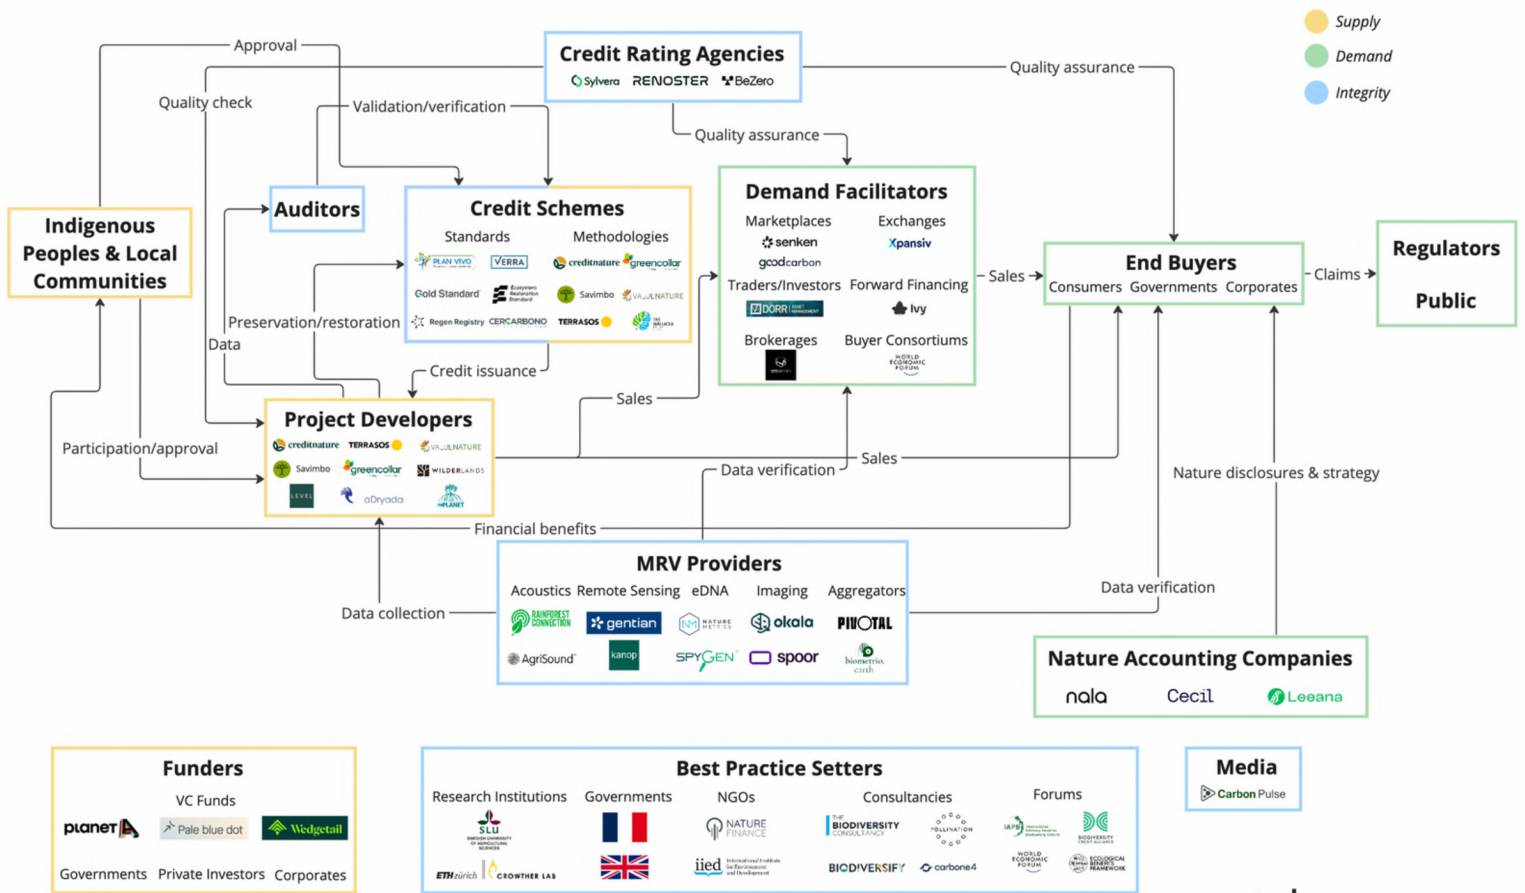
Supply
Demand
Integrity

Credit Rating Agencies
Sylvera RENOSTER BeZero

Approval
Quality check
Validation/verification
Quality assurance
Quality assurance

Indigenous Peoples & Local Communities

Auditors

Credit Schemes
Standards
Methodologies
PLAN VIVO VERRA creditnature greencollar
Gold Standard Ecosystem Restoration Standard Savimbo VAULNATURE
Regen Registry CERCARBONO TERRASOS

Demand Facilitators
Marketplaces
Exchanges
senken
Xpansiv
goodcarbon
Traders/Investors
Forward Financing
DORR
Ivy
Brokerages
Buyer Consortiums
WORLD ECONOMIC FORUM

Sales
End Buyers
Consumers Governments Corporates
Claims
Regulators
Public

Preservation/restoration
Data
Credit issuance
Sales

Project Developers
creditnature TERRASOS VAULNATURE
Savimbo greencollar WILDERLANDS
LEVEL aDryada PLANET

Participation/approval
Sales
Data verification
Nature disclosures & strategy
Financial benefits

MRV Providers
Acoustics Remote Sensing eDNA Imaging Aggregators
RAINFOREST CONNECTION gentian NATURE METRICS okala PIVOTAL
AgriSound kanop SPYGEN spoor biometrio.earth

Data collection
Data verification

Nature Accounting Companies
nala Cecil Leeana

Funders
VC Funds
planet A Pale blue dot Wedgetail
Governments Private Investors Corporates

Best Practice Setters
Research Institutions Governments NGOs Consultancies Forums
SLU NATURE FINANCE THE BIODIVERSITY CONSULTANCY POLLINATION IAPB BIODIVERSITY CREDIT ALLIANCE
ETH zürich CROWTHER LAB iied BIODIVERSIFY carbone4 WORLD ECONOMIC FORUM ECOLOGICAL BENEFITS FRAMEWORK

Media
Carbon Pulse